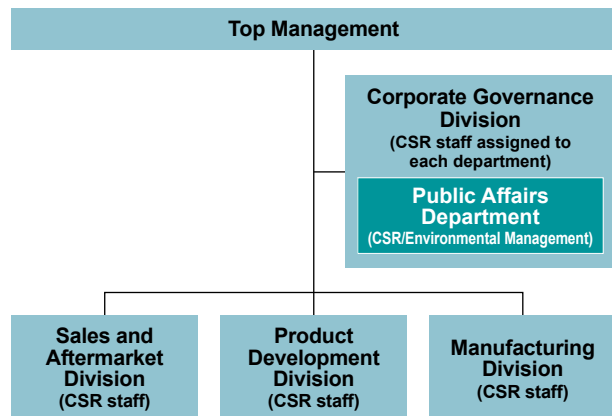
Top Management

Corporate Governance Division
(CSR staff assigned to each department)

Public Affairs Department
(CSR/Environmental Management)

Sales and Aftermarket Division
(CSR staff)

Product Development Division
(CSR staff)

Manufacturing Division
(CSR staff)